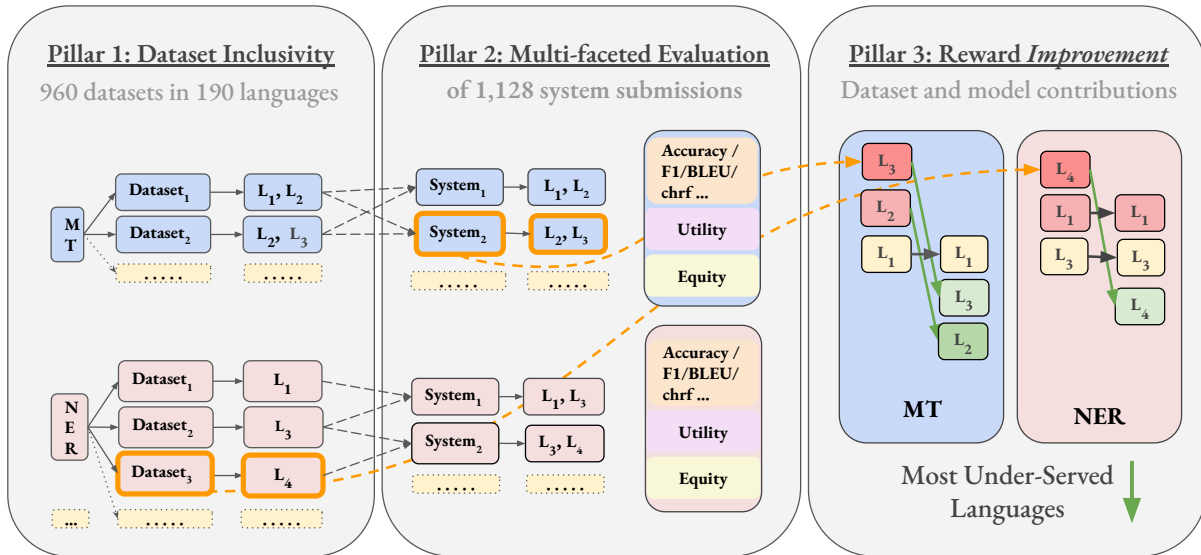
Pillar 1: Dataset Inclusivity
960 datasets in 190 languages

MT
Dataset$_1$
$L_1$, $L_2$
Dataset$_2$
$L_2$, $L_3$
.....
.....

NER
Dataset$_1$
$L_1$
Dataset$_2$
$L_3$
Dataset$_3$
$L_4$
...
.....
.....

Pillar 2: Multi-faceted Evaluation
of 1,128 system submissions

System$_1$
$L_1$, $L_2$
System$_2$
$L_2$, $L_3$
.....
.....

Accuracy / F1/BLEU/ chrf ...
Utility
Equity

System$_1$
$L_1$, $L_3$
System$_2$
$L_3$, $L_4$
.....
.....

Accuracy / F1/BLEU/ chrf ...
Utility
Equity

Pillar 3: Reward Improvement
Dataset and model contributions

$L_3$
$L_2$
$L_1$
$L_1$
$L_3$
$L_2$
MT

$L_4$
$L_1$
$L_1$
$L_3$
$L_3$
$L_4$
NER

Most Under-Served Languages